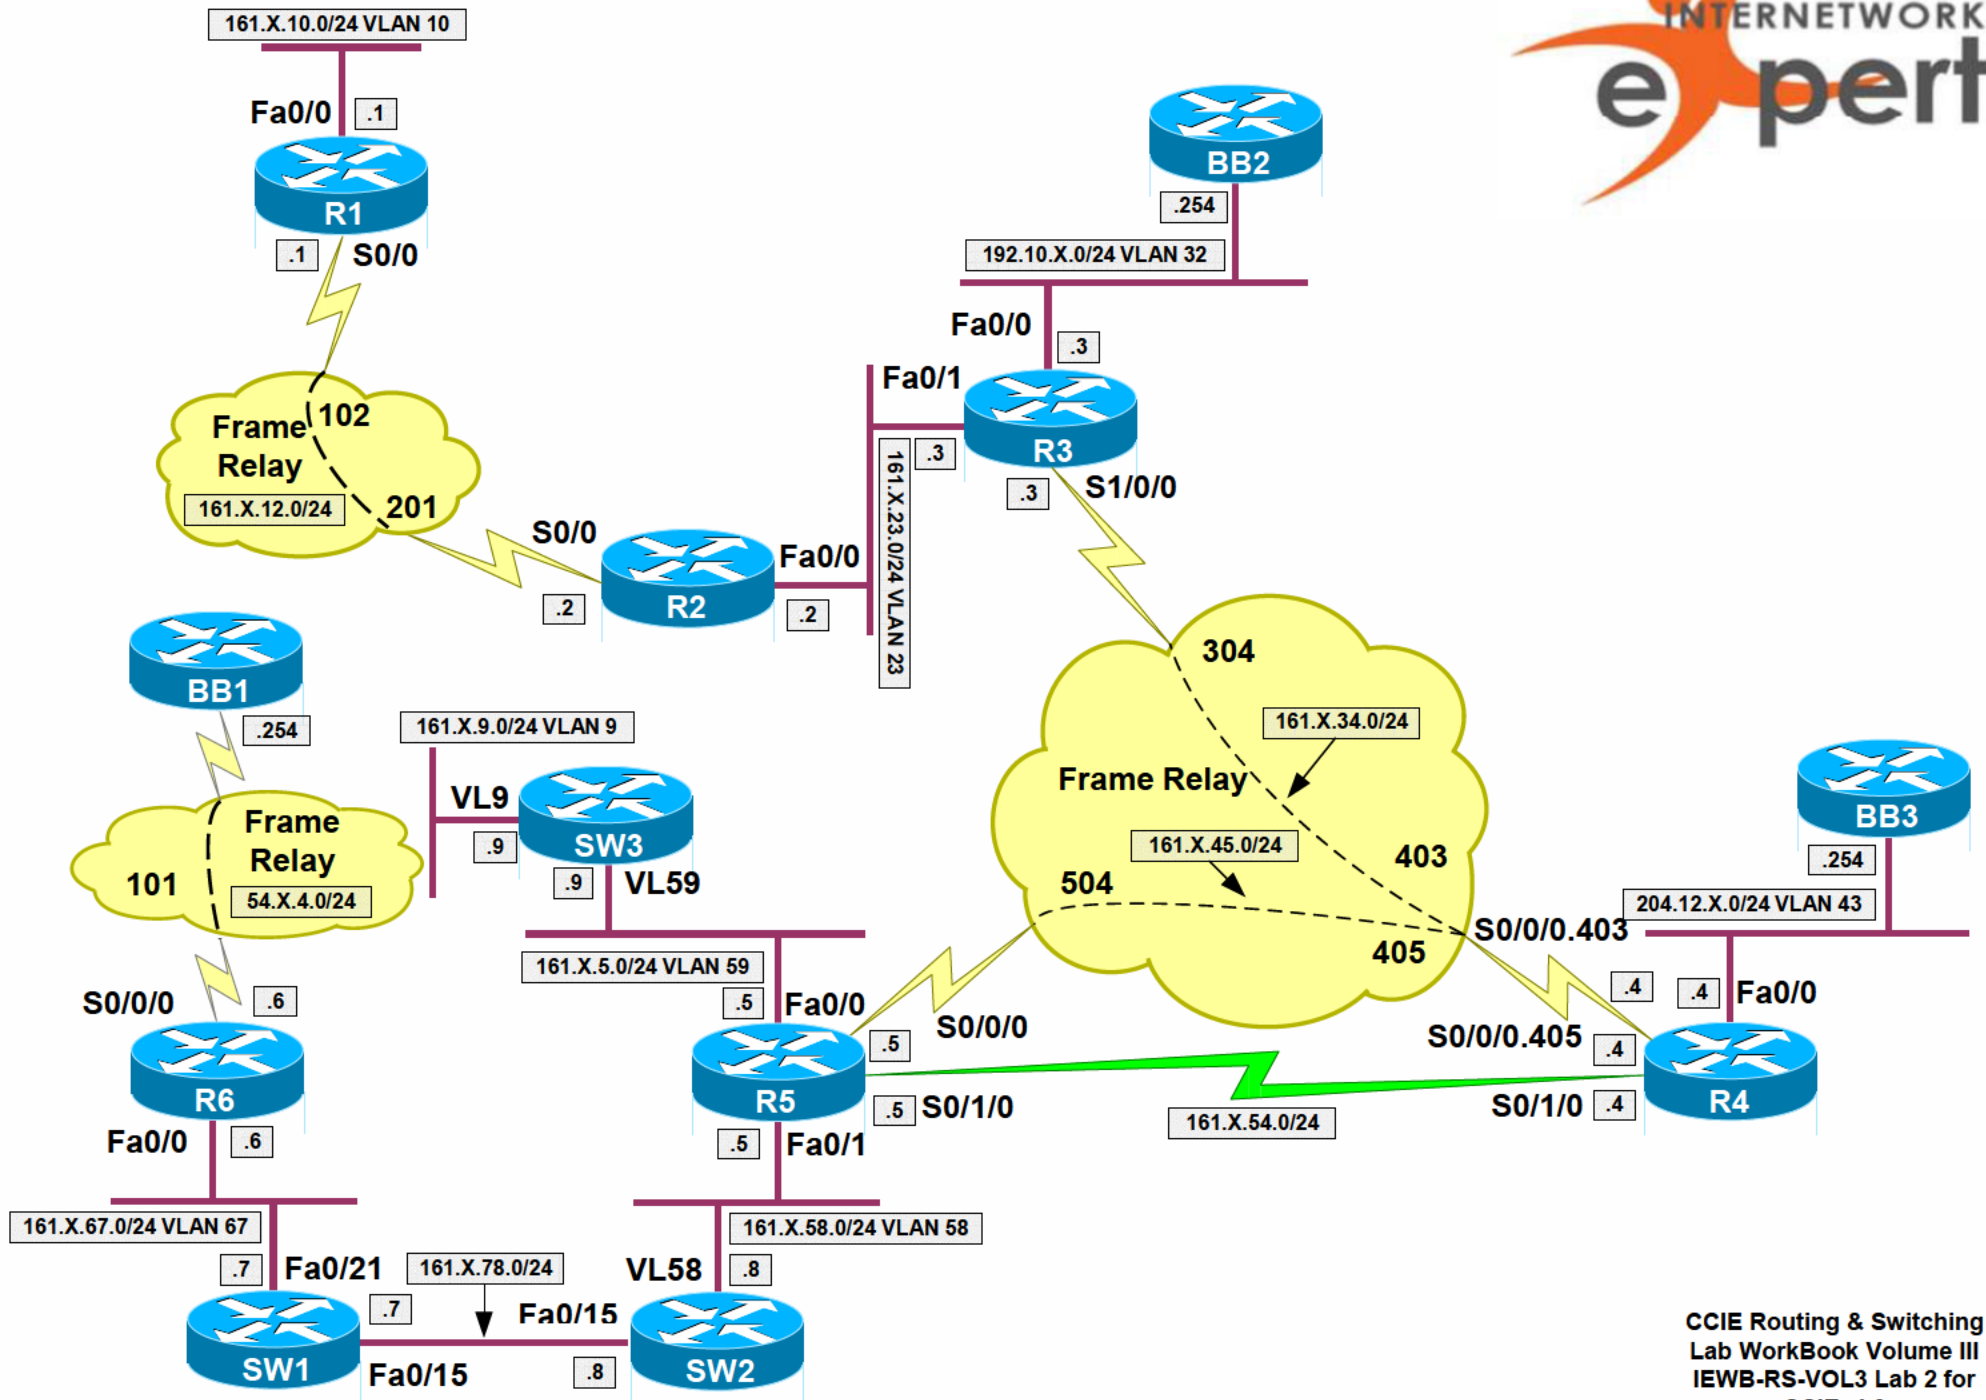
INTERNETWORK
expert

161.X.10.0/24 VLAN 10
Fa0/0 .1
R1
.1 S0/0
BB2
.254
192.10.X.0/24 VLAN 32
Fa0/0 .3
Fa0/1
R3
.3
161.X.23.0/24 VLAN 23
.3 S1/0/0
Frame Relay
102
161.X.12.0/24
201
S0/0
R2
Fa0/0
.2
.2
BB1
.254
161.X.9.0/24 VLAN 9
VL9
SW3
.9
.9 VL59
304
161.X.34.0/24
Frame Relay
161.X.45.0/24
403
504
BB3
.254
204.12.X.0/24 VLAN 43
S0/0/0.403
405
Frame Relay
101
54.X.4.0/24
S0/0/0
.6
R6
Fa0/0 .6
161.X.5.0/24 VLAN 59
.5 Fa0/0
.5 S0/0/0
R5
.5 S0/1/0
.5 Fa0/1
161.X.54.0/24
.4
.4 Fa0/0
S0/0/0.405 .4
R4
S0/1/0 .4
161.X.67.0/24 VLAN 67
.7 Fa0/21
161.X.78.0/24
.7
SW1
Fa0/15
VL58 .8
161.X.58.0/24 VLAN 58
Fa0/15
.8
SW2
CCIE Routing & Switching
Lab WorkBook Volume III
IEWB-RS-VOL3 Lab 2 for
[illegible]